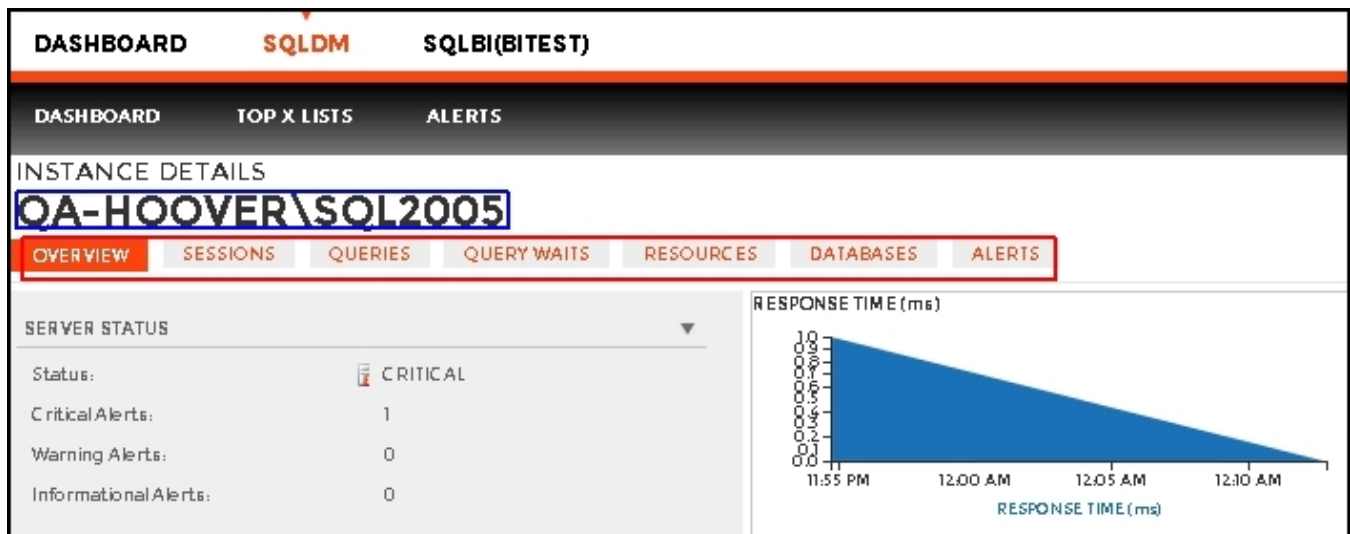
DASHBOARD SQLDM SQLBI(BITEST)

DASHBOARD TOP X LISTS ALERTS

INSTANCE DETAILS

QA-HOOVER\SQL2005

OVERVIEW SESSIONS QUERIES QUERY WAITS RESOURCES DATABASES ALERTS

SERVER STATUS

| Status: | CRITICAL |
|---|---|
| Critical Alerts: | 1 |
| Warning Alerts: | 0 |
| Informational Alerts: | 0 |

RESPONSE TIME (ms)

1.0
0.9
0.8
0.7
0.6
0.5
0.4
0.3
0.2
0.1
0.0

11:55 PM 12:00 AM 12:05 AM 12:10 AM

RESPONSE TIME (ms)